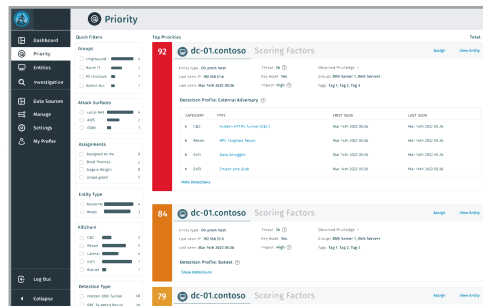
Priority

Dashboard
Priority
Entities
Investigation
Data Sources
Manage
Settings
My Profile
Log Out
Collapse

Quick Filters
Groups
Ungrouped
Azure IT
PCI Enclave
Admin Acc
Attack Surfaces
Local Net
AWS
O365
Assignments
Assigned to me
Brad Thomas
Angela Wright
Unassigned
Entity Type
Networks
Hosts
Killchain
C&C
Recon
Lateral
Exfil
Botnet
Detection Type
Hidden DNS Tunnel
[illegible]

Top Priorities
Total

92
dc-01.contoso Scoring Factors
Assign View Entity
Entity type On prem host
Last seen IP 192.168.51.6
Last seen Mar 14th 2022 05:26
Threat 56
Key Asset Yes
Impact High
Observed Privilege --
Groups DNS Server 1, Web Servers
Tags Tag 1, Tag 2, Tag 3
Detection Profile: External Adversary

| CATEGORY | TYPE | FIRST SEEN | LAST SEEN |
|---|---|---|---|
| C&C | Hidden HTTPS Tunnel (L&T) | Mar 14th 2022 05:26 | Mar 14th 2022 05:26 |
| Recon | RPC Targeted Recon | Mar 14th 2022 05:26 | Mar 14th 2022 05:26 |
| Exfil | Data Smuggler | Mar 14th 2022 05:26 | Mar 14th 2022 05:26 |
| Exfil | Smash and Grab | Mar 14th 2022 05:26 | Mar 14th 2022 05:26 |

Hide Detections

84
dc-01.contoso Scoring Factors
Assign View Entity
Entity type On prem host
Last seen IP 192.168.51.6
Last seen Mar 14th 2022 05:26
Threat 56
Key Asset Yes
Impact High
Observed Privilege --
Groups DNS Server 1, Web Servers
Tags Tag 1, Tag 2, Tag 3
Detection Profile: Botnet
View Detections

79
dc-01.contoso Scoring Factors
Assign View Entity